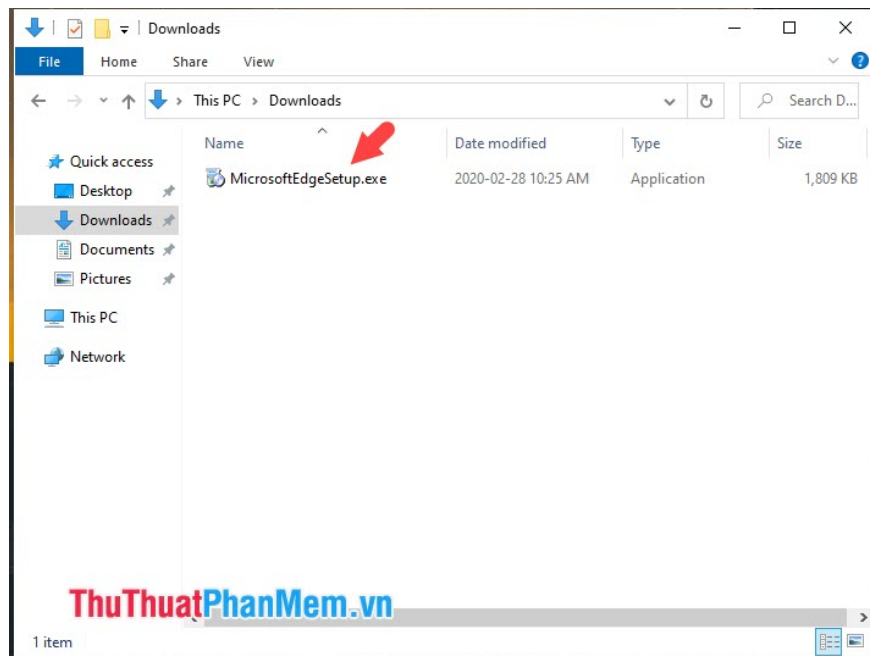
Downloads

File Home Share View

This PC > Downloads

Search D...

Quick access
Desktop
Downloads
Documents
Pictures
This PC
Network

| Name | Date modified | Type | Size |
|---|---|---|---|
| MicrosoftEdgeSetup.exe | 2020-02-28 10:25 AM | Application | 1,809 KB |

ThuThuatPhanMem.vn

1 item